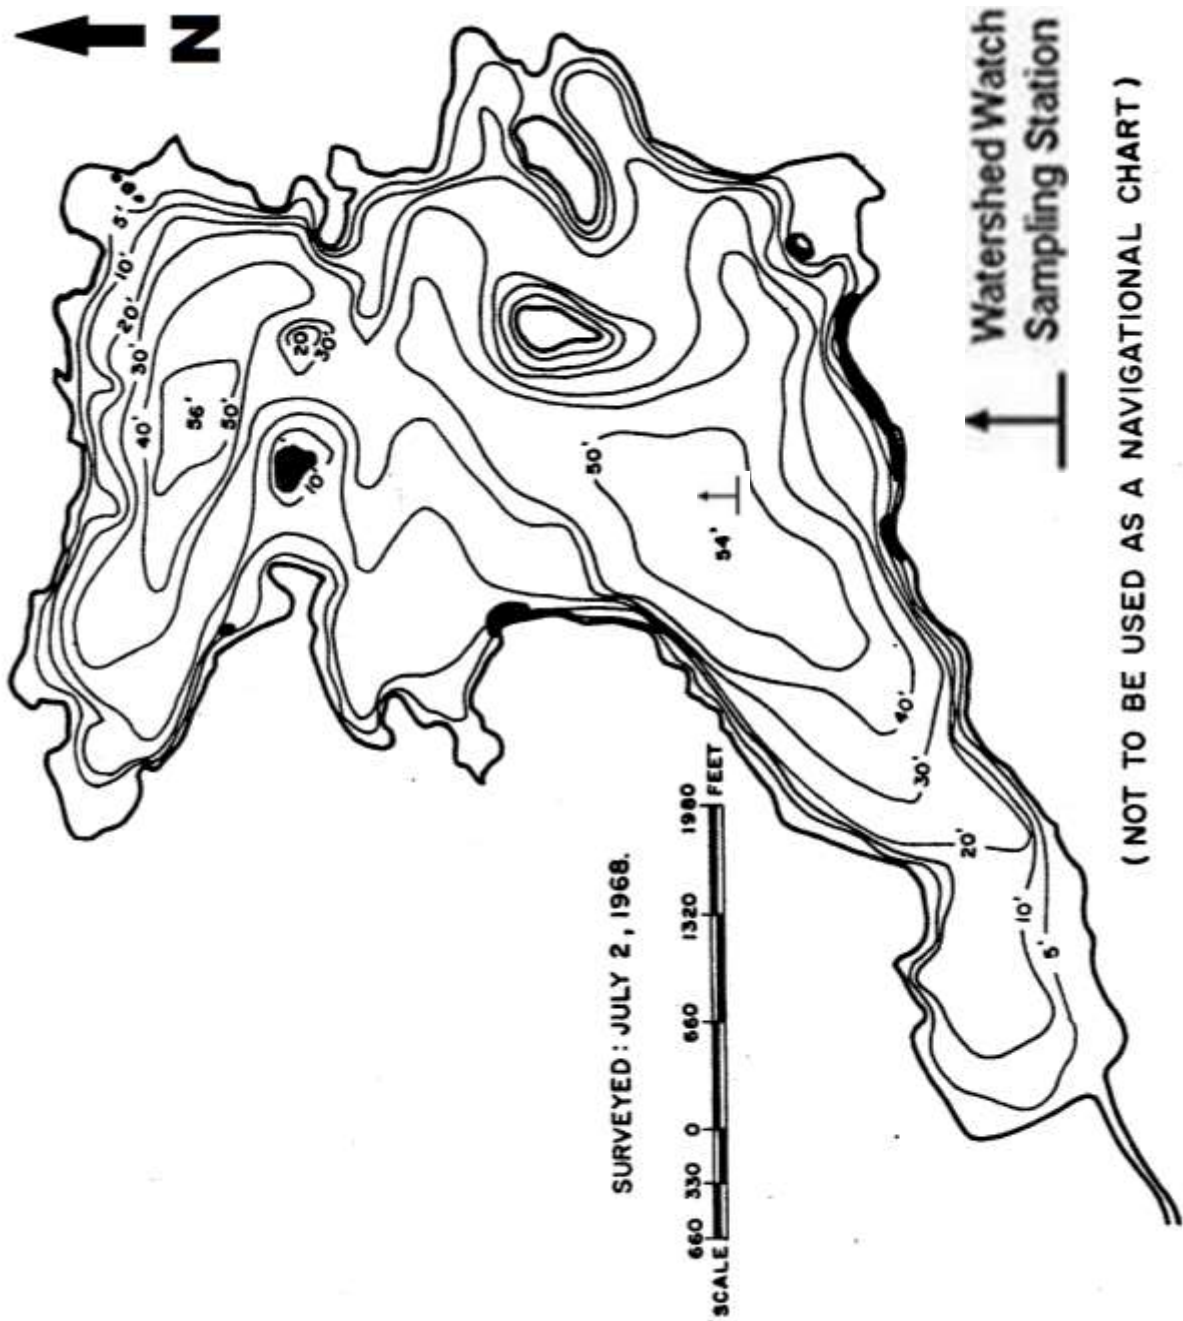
N

Watershed Watch Sampling Station

(NOT TO BE USED AS A NAVIGATIONAL CHART)

5'
10'
20'
30'
40'
56'
50'
20
30'
10'
50'
54'
40'
30'
20'
10'
5'

SURVEYED: JULY 2, 1968.

SCALE 660 330 0 660 1320 1980 FEET